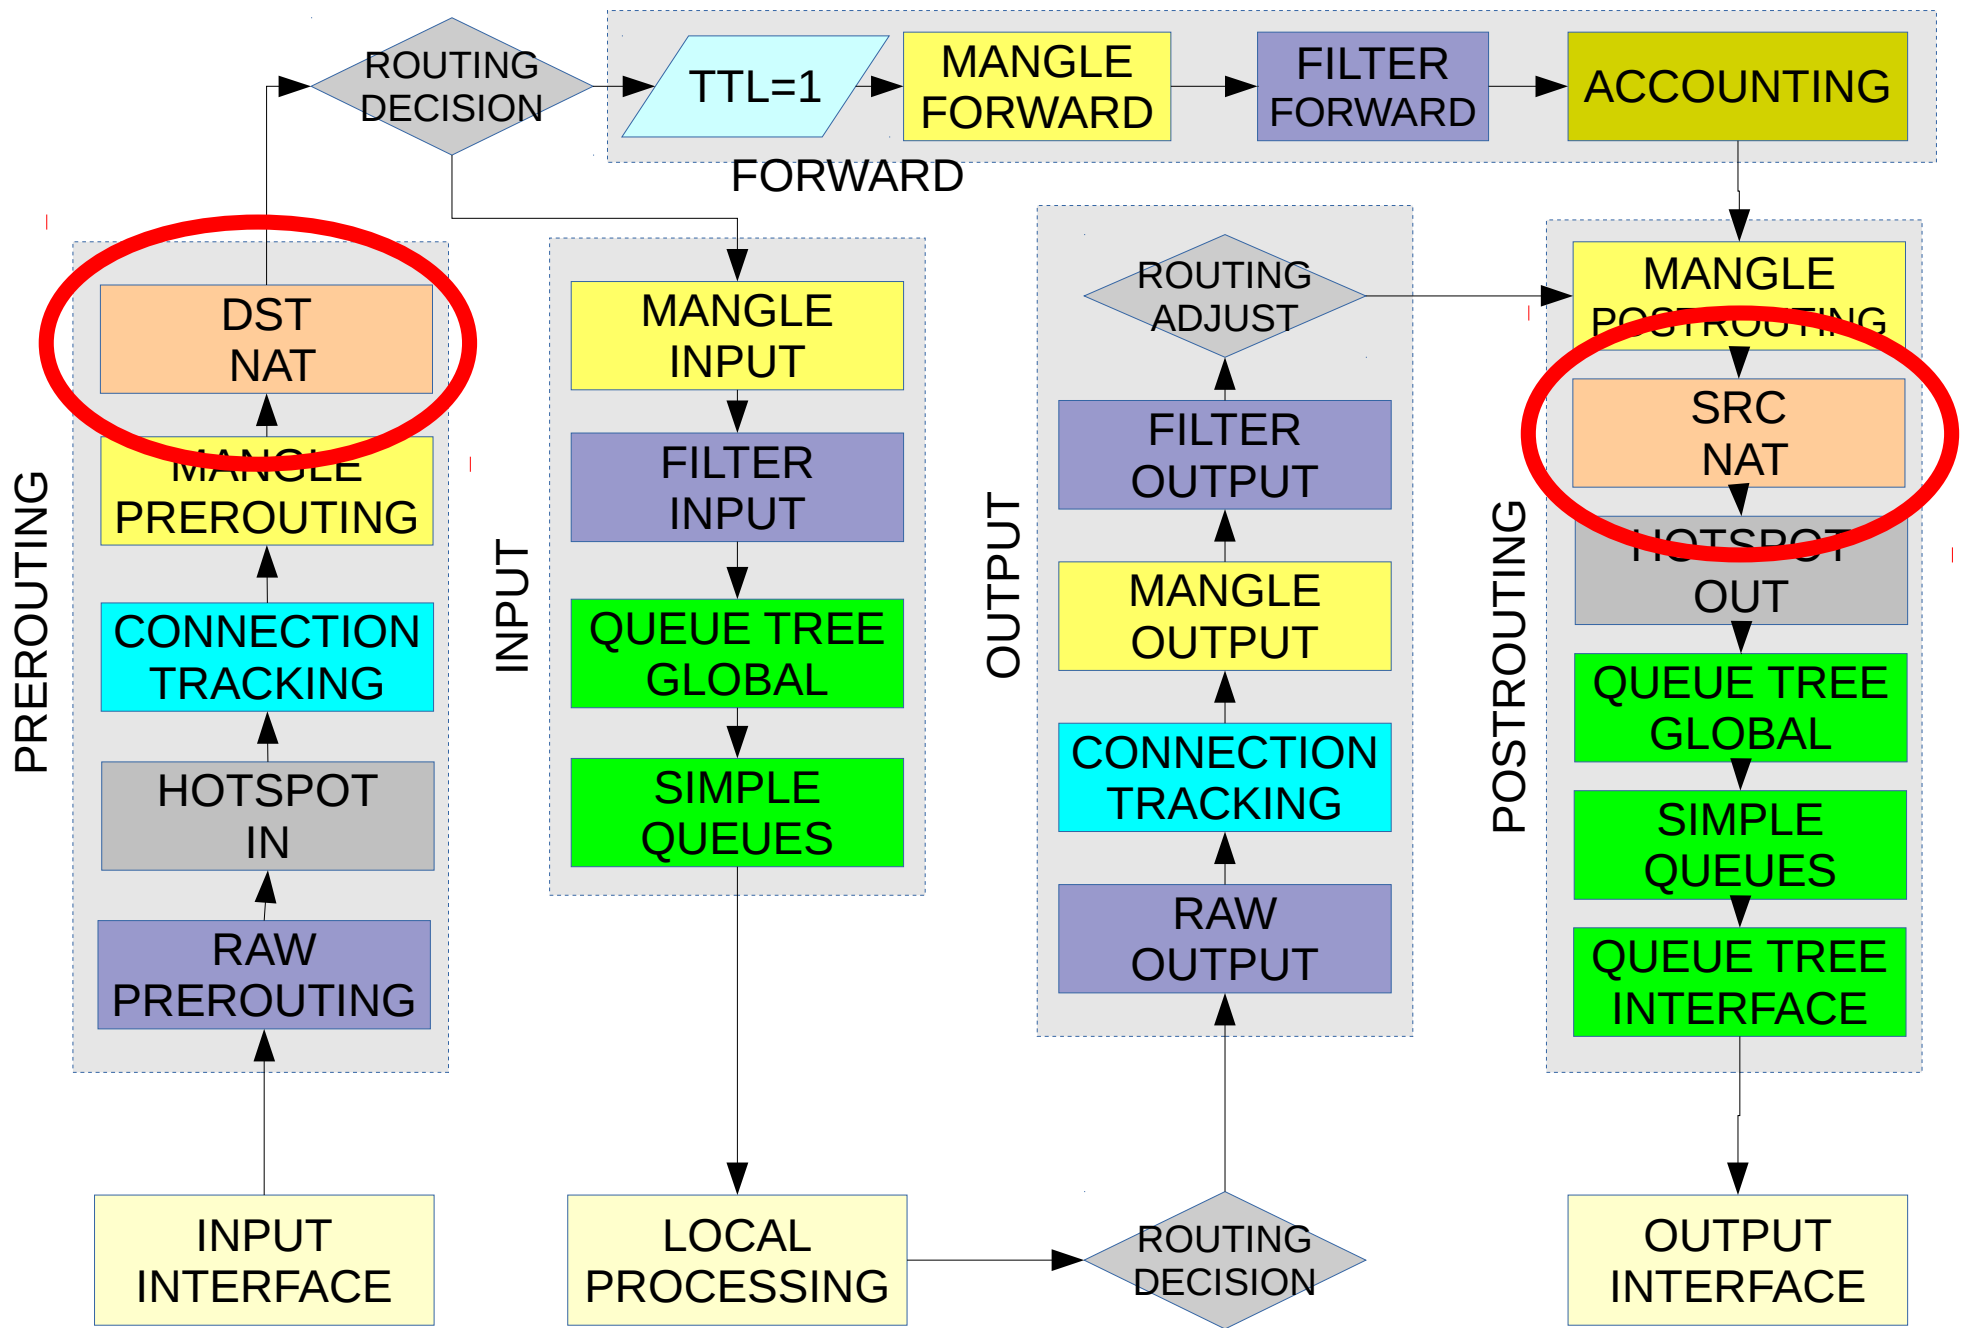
ROUTING DECISION

TTL=1

MANGLE FORWARD

FILTER FORWARD

ACCOUNTING

FORWARD

PREROUTING

DST NAT

MANGLE PREROUTING

CONNECTION TRACKING

HOTSPOT IN

RAW PREROUTING

INPUT

MANGLE INPUT

FILTER INPUT

QUEUE TREE GLOBAL

SIMPLE QUEUES

OUTPUT

ROUTING ADJUST

FILTER OUTPUT

MANGLE OUTPUT

CONNECTION TRACKING

RAW OUTPUT

POSTROUTING

MANGLE POSTROUTING

SRC NAT

HOTSPOT OUT

QUEUE TREE GLOBAL

SIMPLE QUEUES

QUEUE TREE INTERFACE

INPUT INTERFACE

LOCAL PROCESSING

ROUTING DECISION

OUTPUT INTERFACE